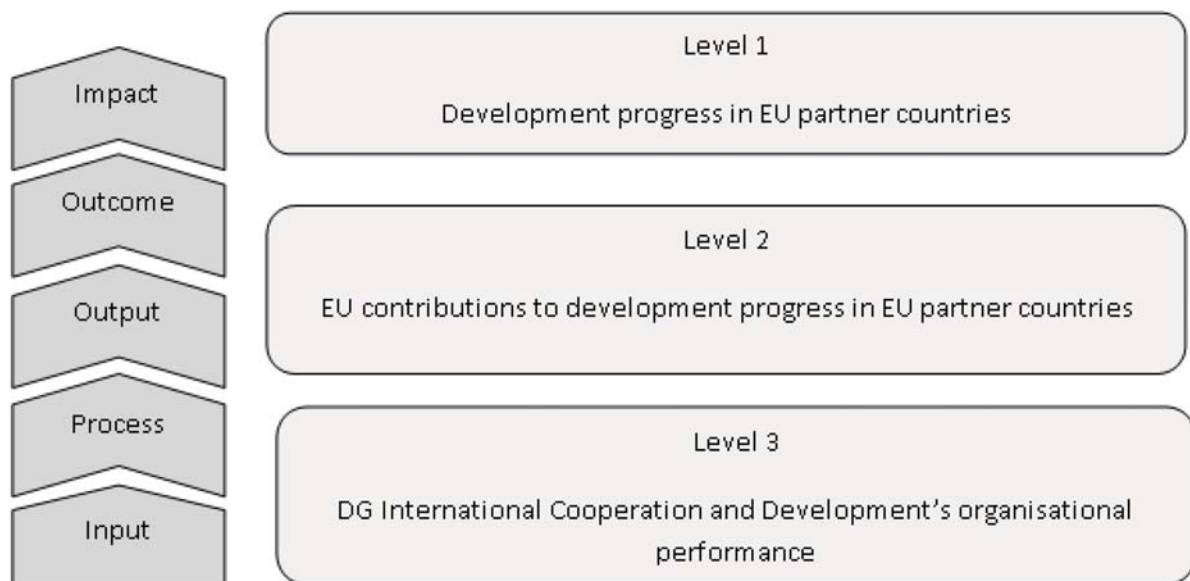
Impact

Outcome

Output

Process

Input

Level 1

Development progress in EU partner countries

Level 2

EU contributions to development progress in EU partner countries

Level 3

DG International Cooperation and Development's organisational performance